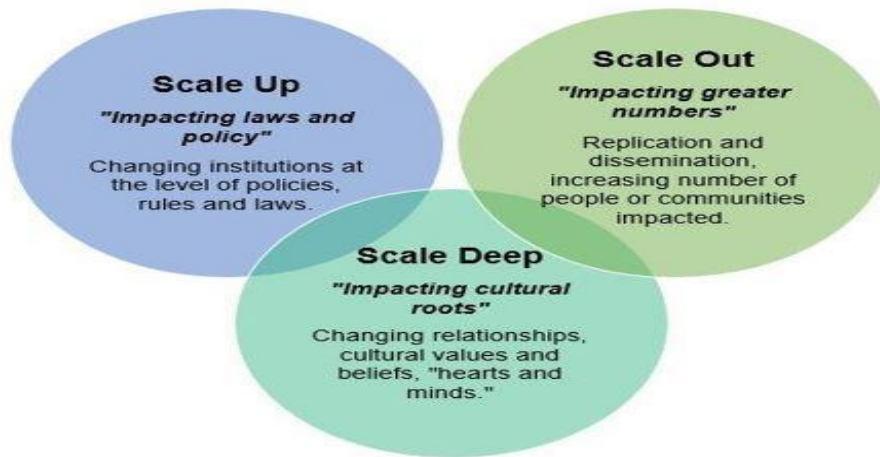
Scale Up

"Impacting laws and policy"

Changing institutions at the level of policies, rules and laws.

Scale Out

"Impacting greater numbers"

Replication and dissemination, increasing number of people or communities impacted.

Scale Deep

"Impacting cultural roots"

Changing relationships, cultural values and beliefs, "hearts and minds."